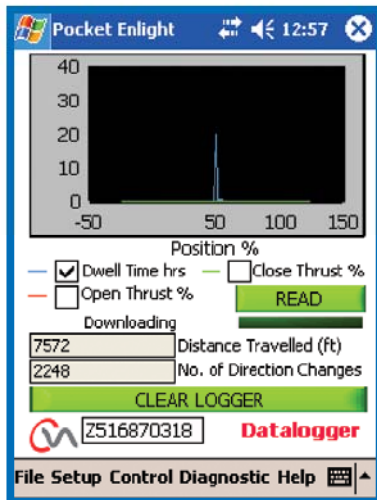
Pocket Enlight 12:57

40
30
20
10
0
-50 50 100 150
Position %

Dwell Time hrs
Close Thrust %
Open Thrust %
READ
Downloading
7572 Distance Travelled (ft)
2248 No. of Direction Changes
CLEAR LOGGER
Z516870318 Datalogger

File Setup Control Diagnostic Help